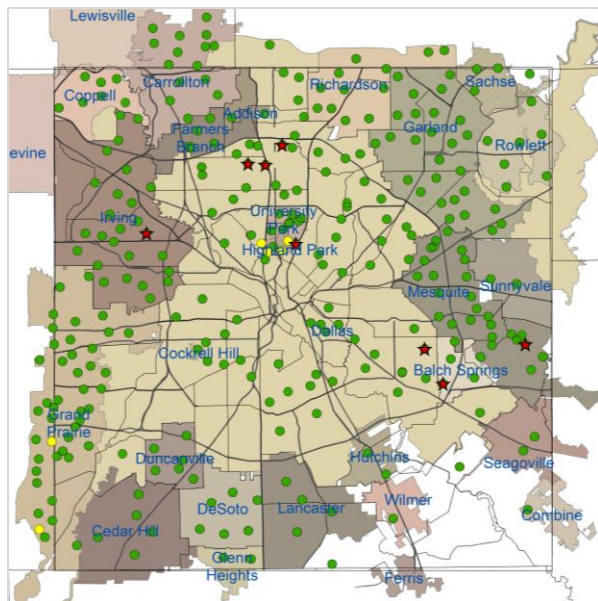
Lewisville
Coppell
Carrollton
Richardson
Sachse
Addison
Farmers Branch
Garland
Rowlett
evine
Irving
University Park
Highland Park
Mesquite
Sunnyvale
Dallas
Cockrell Hill
Balch Springs
Grand Prairie
Duncanville
Hutchins
Seagoville
Wilmer
DeSoto
Lancaster
Combine
Cedar Hill
Glenn Heights
Ferris